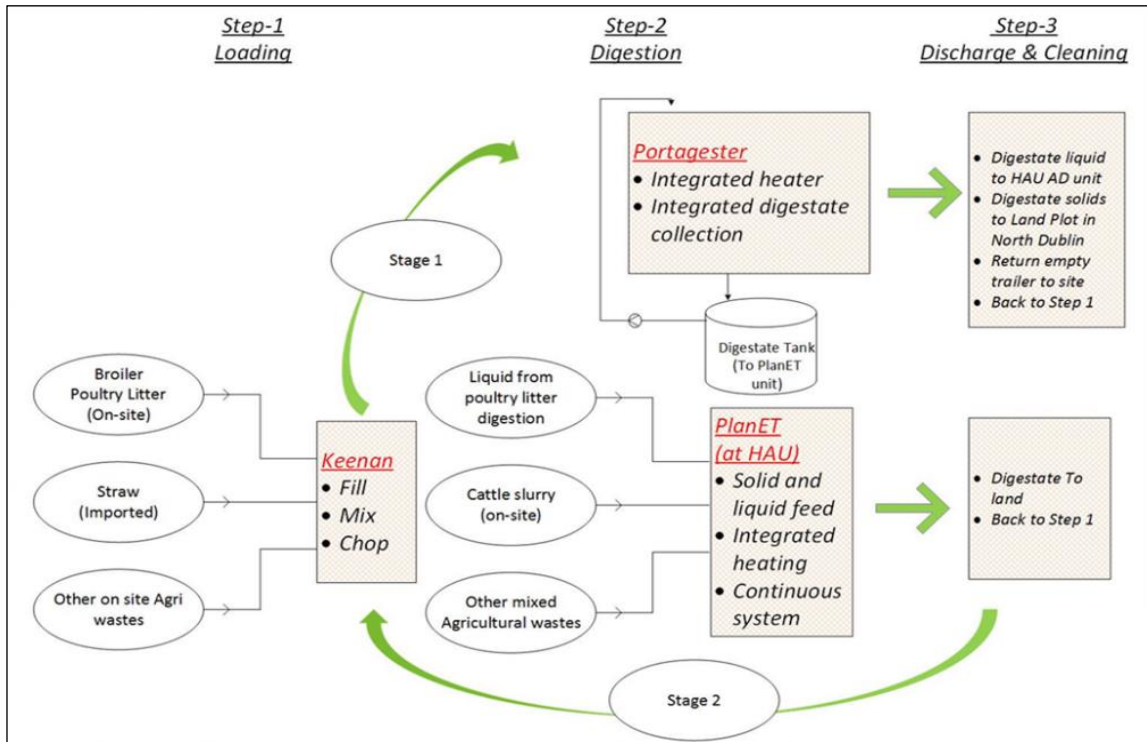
Step-1
Loading

Step-2
Digestion

Step-3
Discharge & Cleaning

Portagester
• Integrated heater
• Integrated digestate collection

• Digestate liquid to HAU AD unit
• Digestate solids to Land Plot in North Dublin
• Return empty trailer to site
• Back to Step 1

Stage 1

Digestate Tank (To PlanET unit)

Broiler Poultry Litter (On-site)

Straw (Imported)

Other on site Agri wastes

Keenan
• Fill
• Mix
• Chop

Liquid from poultry litter digestion

Cattle slurry (on-site)

Other mixed Agricultural wastes

PlanET (at HAU)
• Solid and liquid feed
• Integrated heating
• Continuous system

• Digestate To land
• Back to Step 1

Stage 2